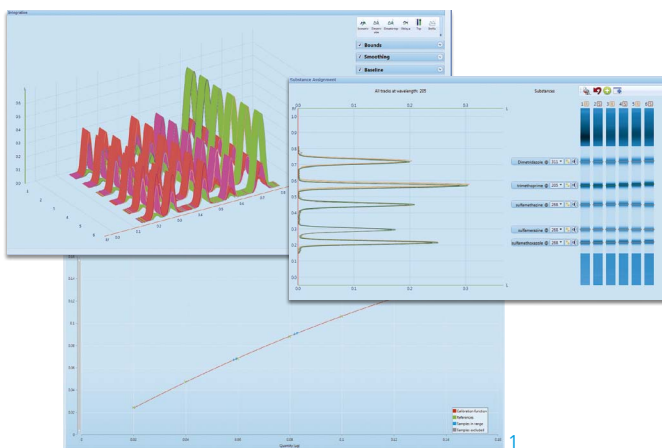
Integration

Bounds
Smoothing
Baseline

Substance Assignment

All tracks at wavelength: 285

Substance

0.1
0.2
0.3

Dimetridazole
trimethoprime
sulfamethazine
sulfamerazine
sulfamethoxazole

1
2
3
4
5
6

0.0
0.1
0.2
0.3
0.4
0.5
0.6
0.7
0.8
0.9
1.0

Calibration function
References
Samples in range
Samples excluded

Quantity (µg)

1